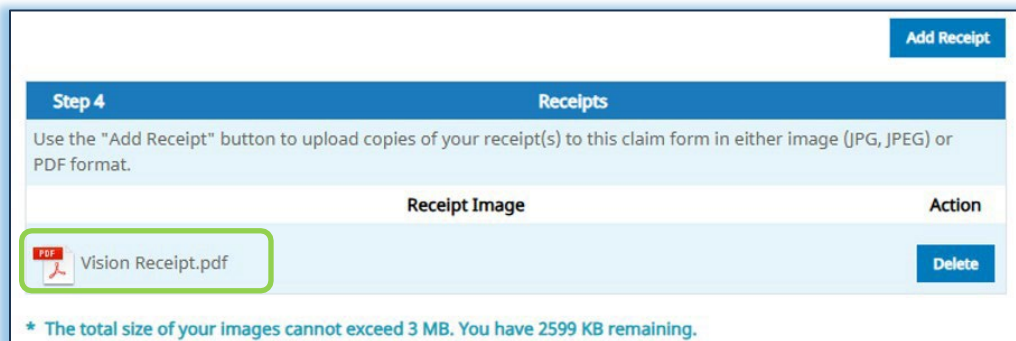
Add Receipt

| Step 4 | Receipts | |
|---|---|---|
| Use the "Add Receipt" button to upload copies of your receipt(s) to this claim form in either image (JPG, JPEG) or PDF format. | | |
| | Receipt Image | Action |
| PDF Vision Receipt.pdf | | Delete |

* The total size of your images cannot exceed 3 MB. You have 2599 KB remaining.